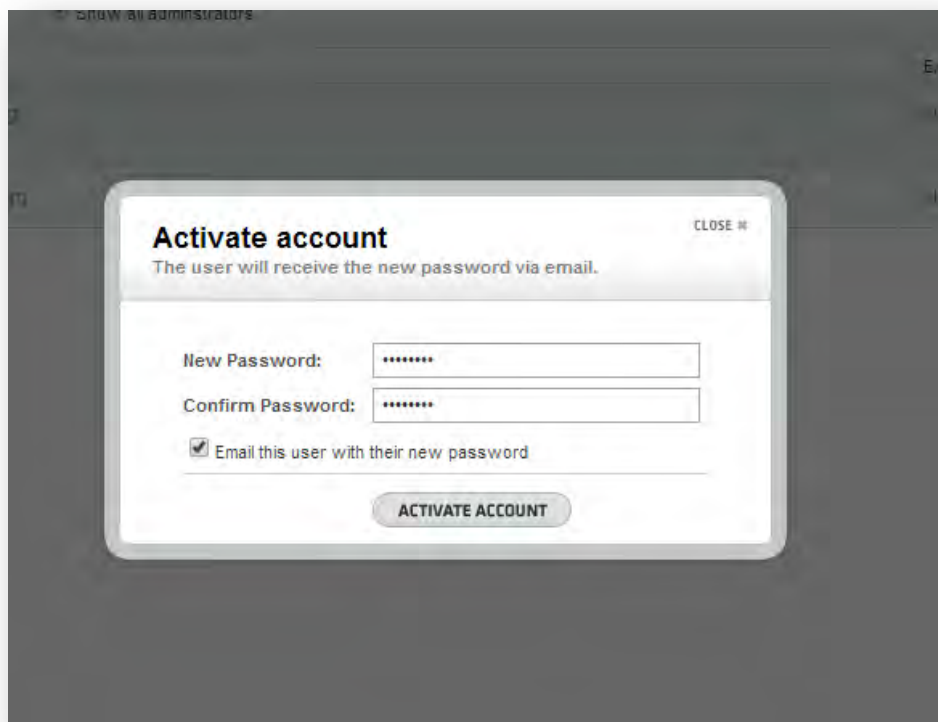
Show all administrators

E

Activate account

CLOSE ✖

The user will receive the new password via email.

New Password: ••••••••

Confirm Password: ••••••••

Email this user with their new password

ACTIVATE ACCOUNT